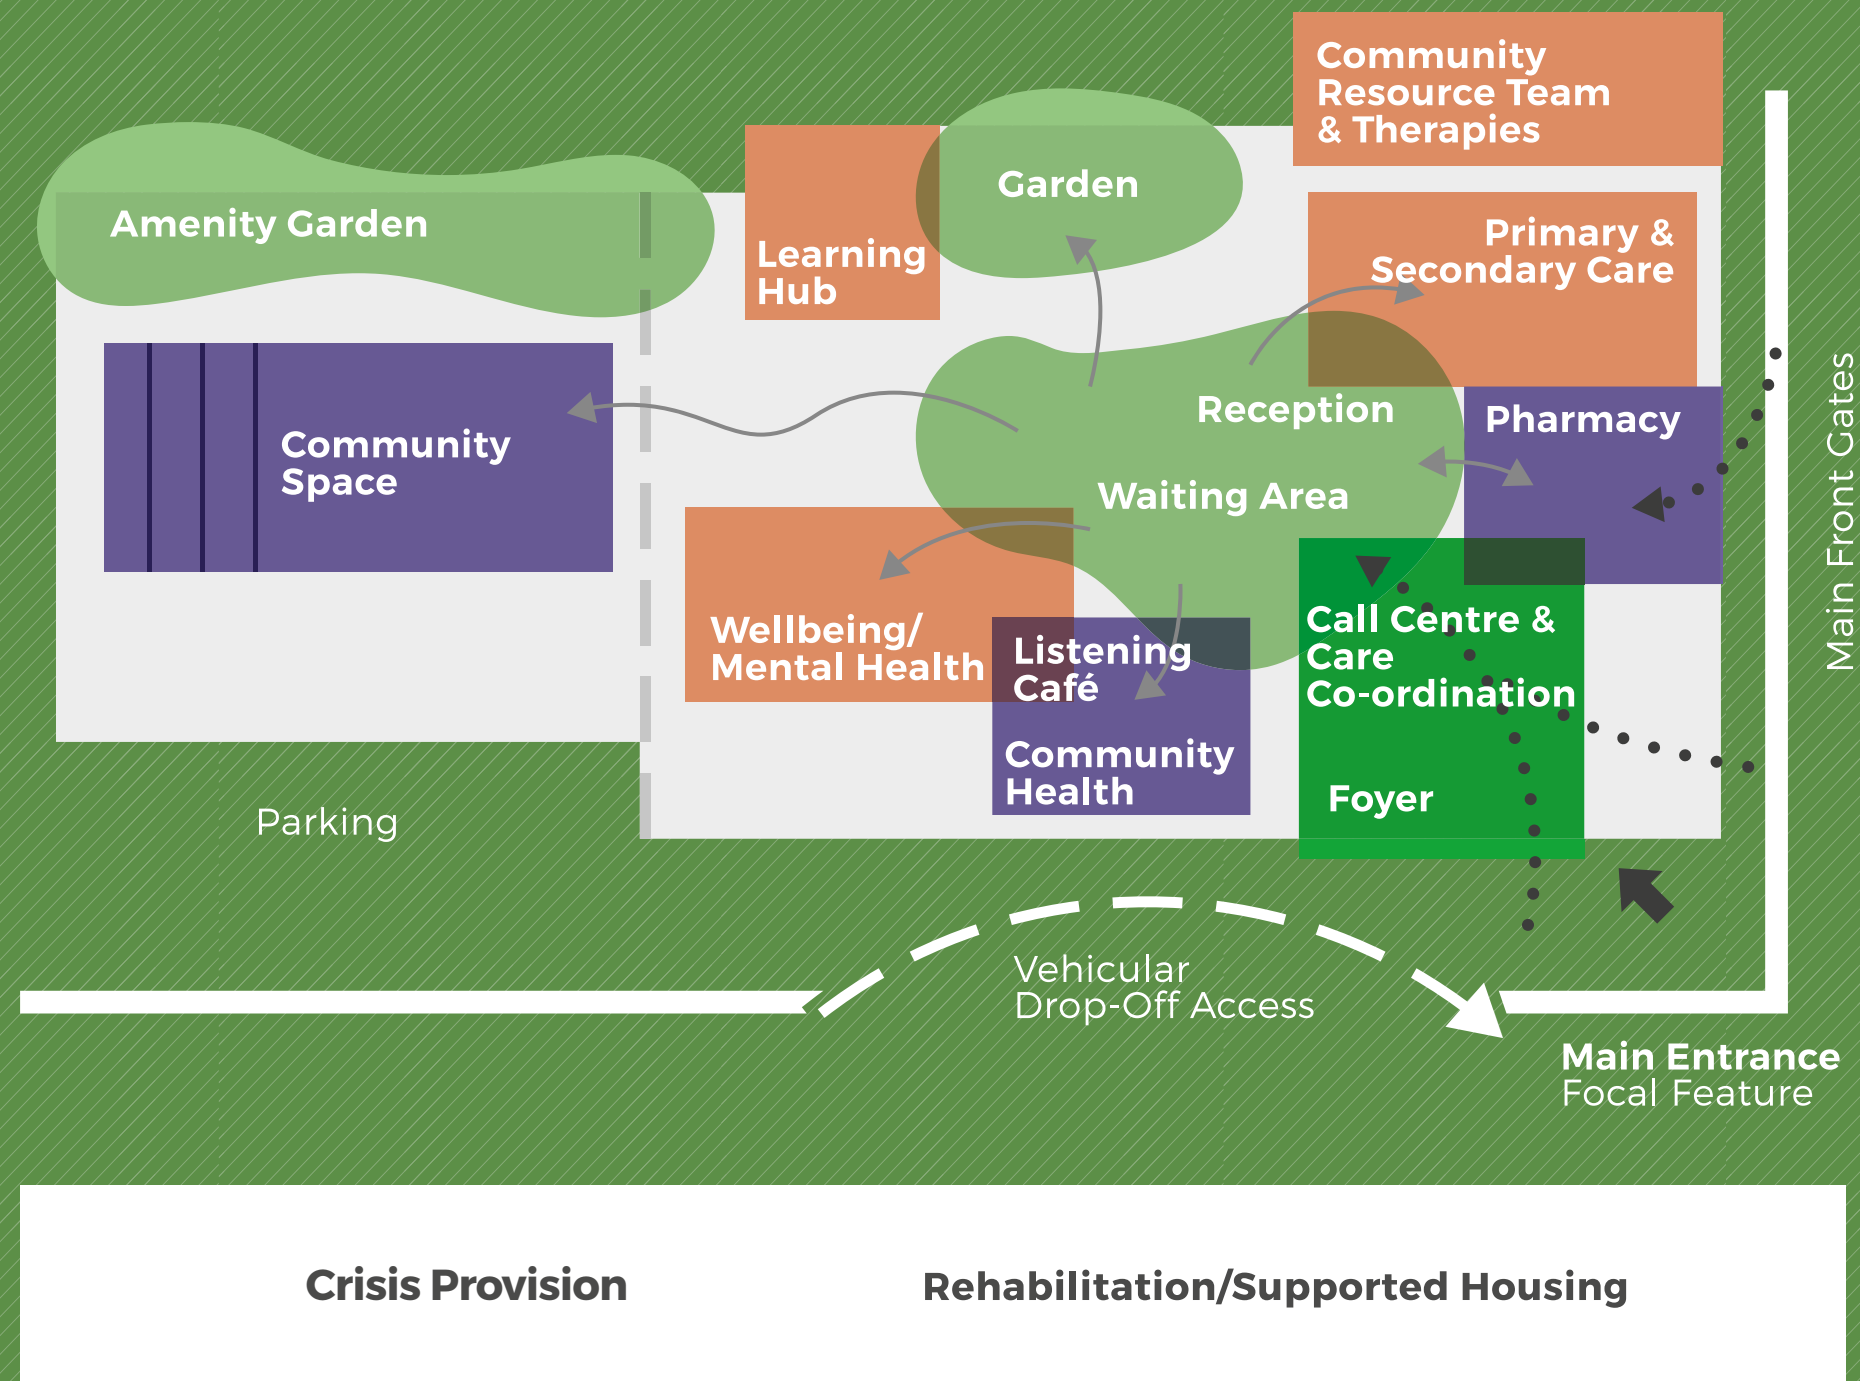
Community Resource Team & Therapies

Amenity Garden

Learning Hub

Garden

Primary & Secondary Care

Community Space

Reception

Pharmacy

Waiting Area

Main Front Gates

Wellbeing/ Mental Health

Listening Café

Call Centre & Care Co-ordination

Community Health

Foyer

Parking

Vehicular Drop-Off Access

Main Entrance Focal Feature

Crisis Provision

Rehabilitation/Supported Housing